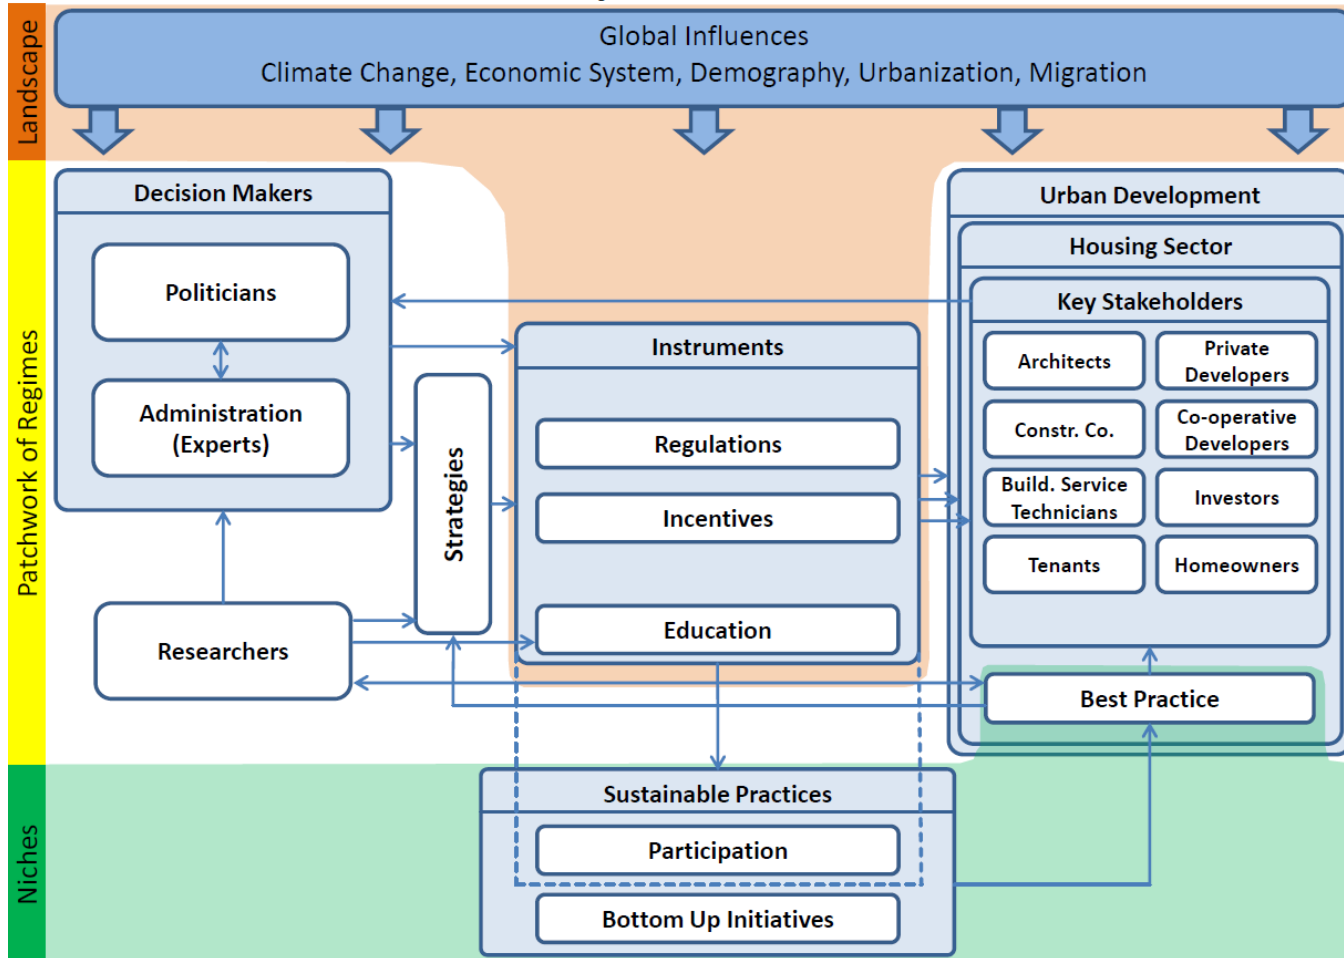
Landscape

Global Influences
Climate Change, Economic System, Demography, Urbanization, Migration

Patchwork of Regimes

Decision Makers

Politicians

Administration (Experts)

Strategies

Researchers

Instruments

Regulations

Incentives

Education

Urban Development

Housing Sector

Key Stakeholders

Architects

Private Developers

Constr. Co.

Co-operative Developers

Build. Service Technicians

Investors

Tenants

Homeowners

Best Practice

Niches

Sustainable Practices

Participation

Bottom Up Initiatives